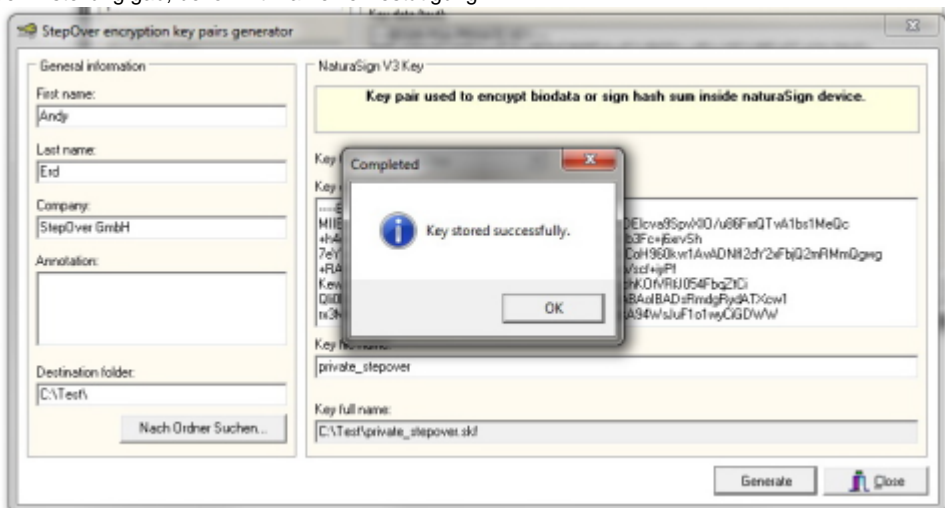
StepOver encryption key pairs generator

General information

First name:
Andy

Last name:
Erd

Company:
StepOver GmbH

Annotation:

Destination folder:
C:\Test\

Nach Ordner Suchen...

NaturaSign V3 Key

Key pair used to encrypt biodata or sign hash sum inside naturaSign device.

Key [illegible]

Key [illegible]

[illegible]
MII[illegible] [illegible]Elcva9SpvX0/u86FxQTvA1bs1MeQc
+h4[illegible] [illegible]b3Fc+j6evSh
7eY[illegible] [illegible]CoH960kw1AvADNf2dY2rFbjQ2mRMmQgwg
+RA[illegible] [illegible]/scf+jrPf
Kew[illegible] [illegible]chKOfVRtJ054FbqZtCi
Q0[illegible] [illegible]BAoIBADsRmdgRydATXcw1
rx3N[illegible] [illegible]A94WsJuF1o1wyCiGDWW

Completed

Key stored successfully.

OK

Key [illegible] name:
private_stepover

Key full name:
C:\Test\private_stepover.skf

Generate

Close